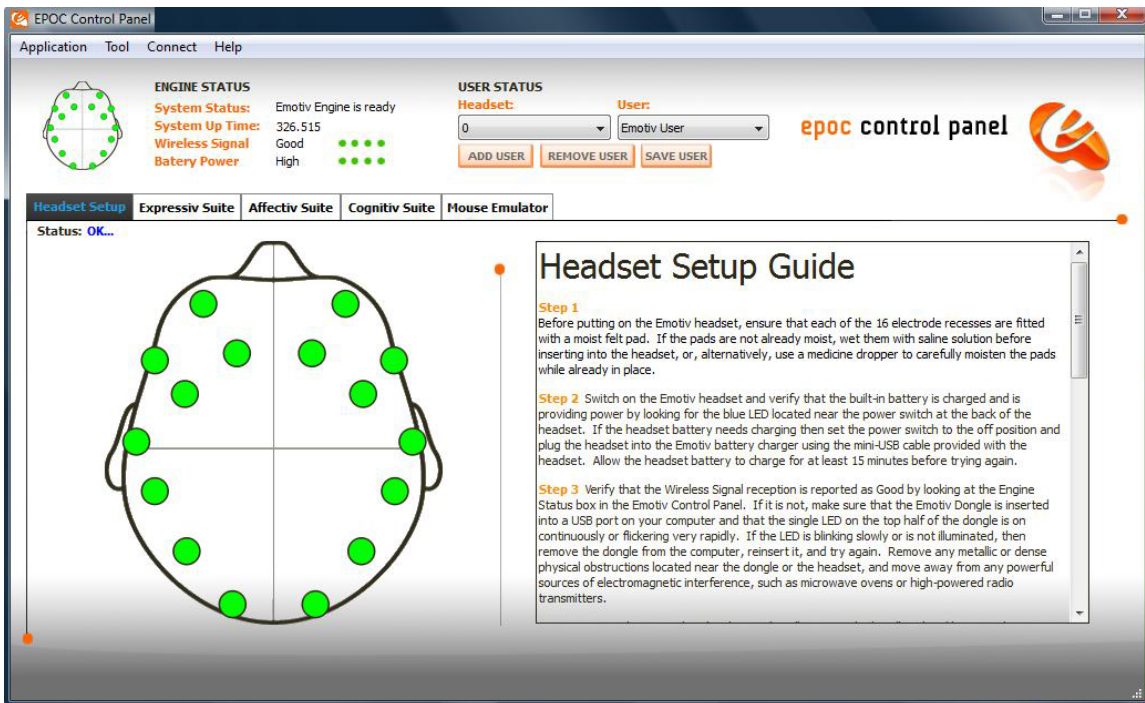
EPOC Control Panel

Application Tool Connect Help

ENGINE STATUS
System Status: Emotiv Engine is ready
System Up Time: 326.515
Wireless Signal Good
Batery Power High

USER STATUS
Headset: 0
User: Emotiv User
ADD USER REMOVE USER SAVE USER

epoc control panel

Headset Setup | Expressiv Suite | Affectiv Suite | Cognitiv Suite | Mouse Emulator

Status: OK...

Headset Setup Guide

Step 1
Before putting on the Emotiv headset, ensure that each of the 16 electrode recesses are fitted with a moist felt pad. If the pads are not already moist, wet them with saline solution before inserting into the headset, or, alternatively, use a medicine dropper to carefully moisten the pads while already in place.

Step 2 Switch on the Emotiv headset and verify that the built-in battery is charged and is providing power by looking for the blue LED located near the power switch at the back of the headset. If the headset battery needs charging then set the power switch to the off position and plug the headset into the Emotiv battery charger using the mini-USB cable provided with the headset. Allow the headset battery to charge for at least 15 minutes before trying again.

Step 3 Verify that the Wireless Signal reception is reported as Good by looking at the Engine Status box in the Emotiv Control Panel. If it is not, make sure that the Emotiv Dongle is inserted into a USB port on your computer and that the single LED on the top half of the dongle is on continuously or flickering very rapidly. If the LED is blinking slowly or is not illuminated, then remove the dongle from the computer, reinsert it, and try again. Remove any metallic or dense physical obstructions located near the dongle or the headset, and move away from any powerful sources of electromagnetic interference, such as microwave ovens or high-powered radio transmitters.